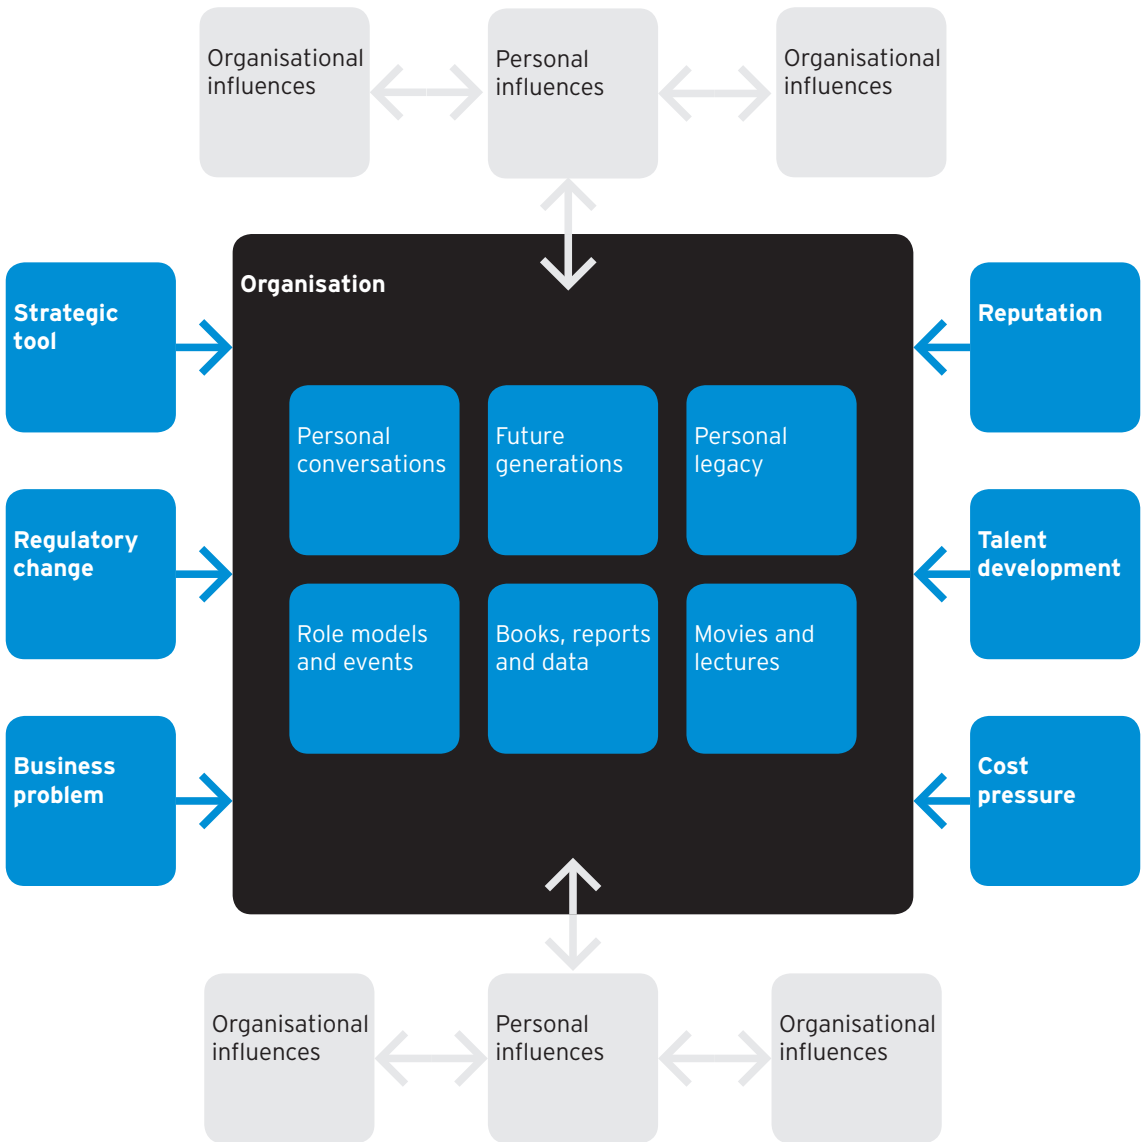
Organisational influences

Personal influences

Organisational influences

Organisation

Strategic tool

Regulatory change

Business problem

Reputation

Talent development

Cost pressure

Personal conversations

Future generations

Personal legacy

Role models and events

Books, reports and data

Movies and lectures

Organisational influences

Personal influences

Organisational influences